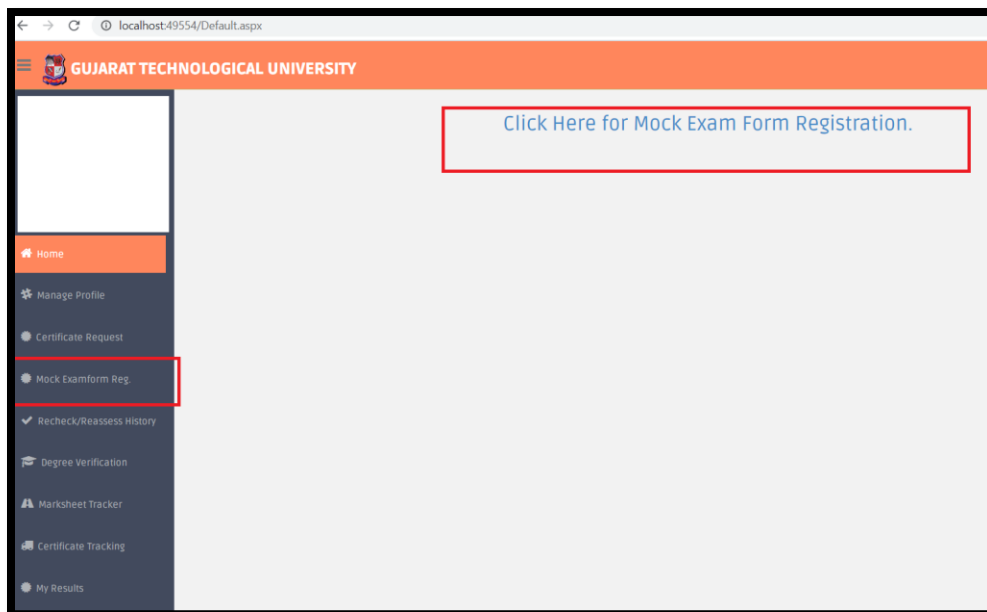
localhost:49554/Default.aspx

GUJARAT TECHNOLOGICAL UNIVERSITY

Click Here for Mock Exam Form Registration.

Home
Manage Profile
Certificate Request
Mock Examform Reg.
Recheck/Reassess History
Degree Verification
Marksheet Tracker
Certificate Tracking
My Results